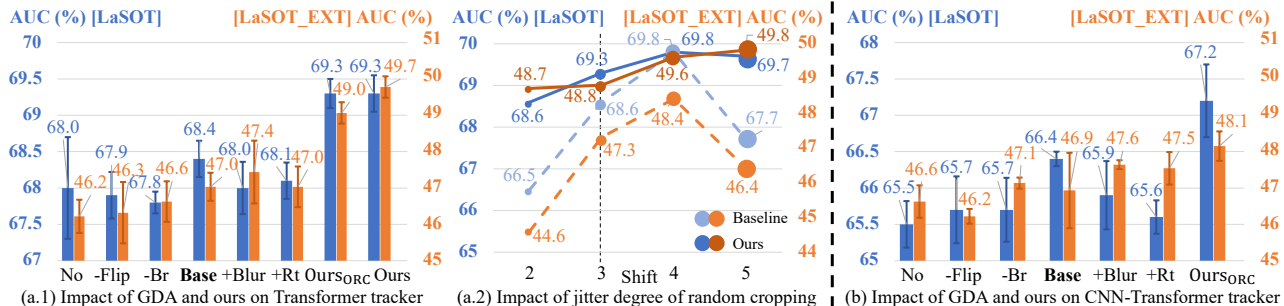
AUC (%) [LaSOT]
[LaSOT_EXT] AUC (%)
70
69.5
69
68.5
68
67.5
67
51
50
49
48
47
46
45
68.0
46.2
67.9
46.3
67.8
46.6
68.4
47.0
68.0
47.4
68.1
47.0
69.3
49.0
69.3
49.7
No
-Flip
-Br
**Base**
+Blur
+Rt
Ours$_{ORC}$
Ours
(a.1) Impact of GDA and ours on Transformer tracker

AUC (%) [LaSOT]
[LaSOT_EXT] AUC (%)
70
69
68
67
66
65
64
50
49
48
47
46
45
44
48.7
68.6
69.3
48.8
68.6
66.5
44.6
47.3
69.8
69.8
49.6
48.4
49.8
69.7
67.7
46.4
Baseline
Ours
2
3
Shift
4
5
(a.2) Impact of jitter degree of random cropping

AUC (%) [LaSOT]
[LaSOT_EXT] AUC (%)
68
67.5
67
66.5
66
65.5
65
51
50
49
48
47
46
45
65.5
46.6
65.7
46.2
65.7
47.1
66.4
46.9
65.9
47.6
65.6
47.5
67.2
48.1
No
-Flip
-Br
**Base**
+Blur
+Rt
Ours$_{ORC}$
(b) Impact of GDA and ours on CNN-Transformer tracker